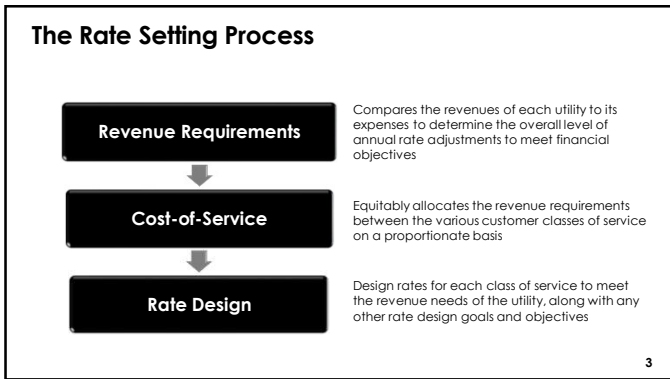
The Rate Setting Process

Revenue Requirements

Compares the revenues of each utility to its expenses to determine the overall level of annual rate adjustments to meet financial objectives

Cost-of-Service

Equitably allocates the revenue requirements between the various customer classes of service on a proportionate basis

Rate Design

Design rates for each class of service to meet the revenue needs of the utility, along with any other rate design goals and objectives

3